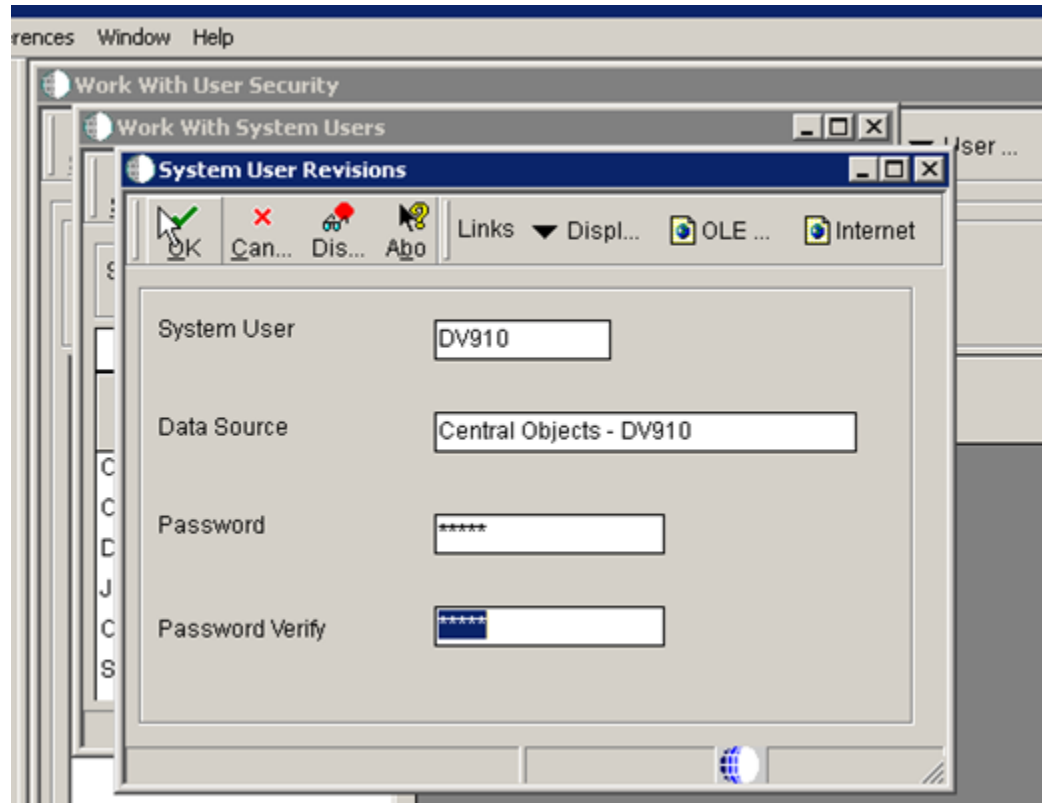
erences Window Help

Work With User Security

Work With System Users

User ...

System User Revisions

OK Can... Dis... Abo Links Displ... OLE ... Internet

S

System User DV910

Data Source Central Objects - DV910

Password *****

Password Verify *****

C
C
D
J
C
S